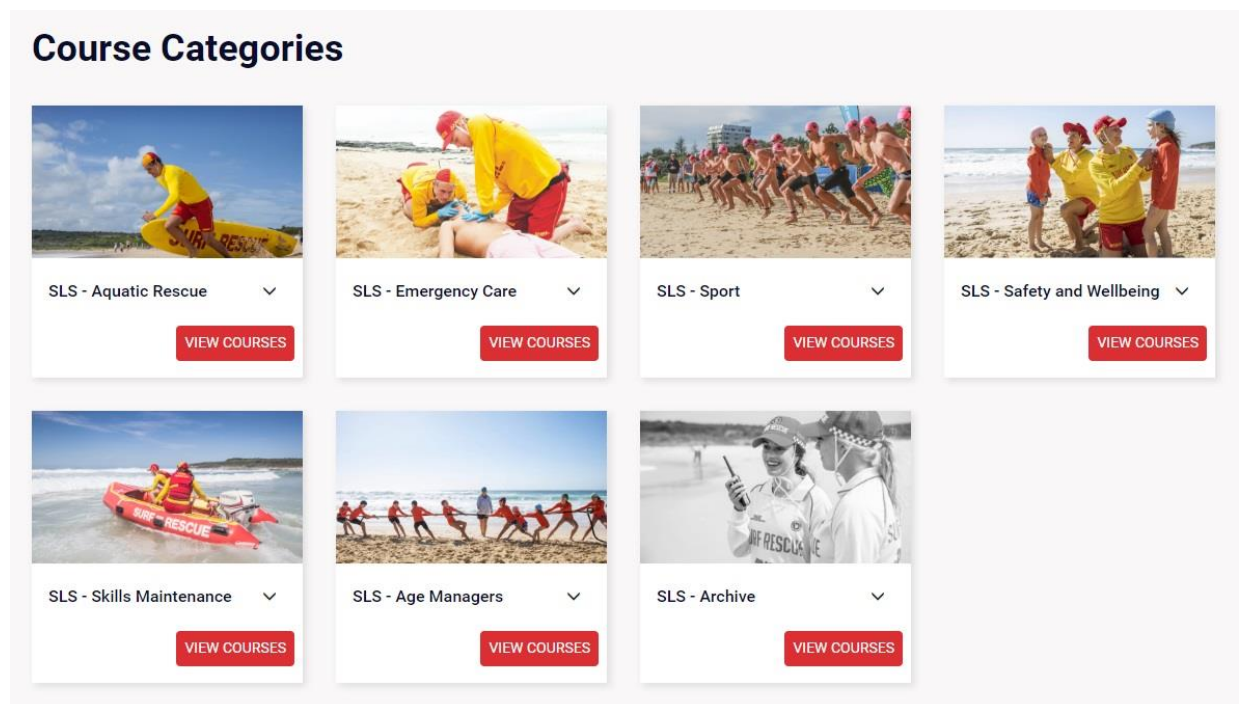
Course Categories

SURF RESCUE

SLS - Aquatic Rescue

VIEW COURSES

SLS - Emergency Care

VIEW COURSES

SLS - Sport

VIEW COURSES

SLS - Safety and Wellbeing

VIEW COURSES

SURF RESCUE

SLS - Skills Maintenance

VIEW COURSES

SLS - Age Managers

VIEW COURSES

SURF RESCUE

SLS - Archive

VIEW COURSES